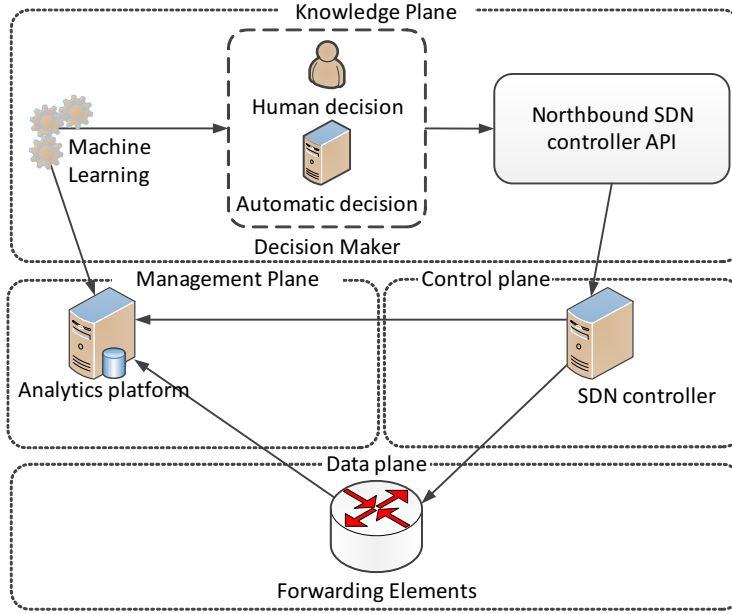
Knowledge Plane

Machine Learning

Human decision

Automatic decision

Decision Maker

Northbound SDN controller API

Management Plane

Control plane

Analytics platform

SDN controller

Data plane

Forwarding Elements